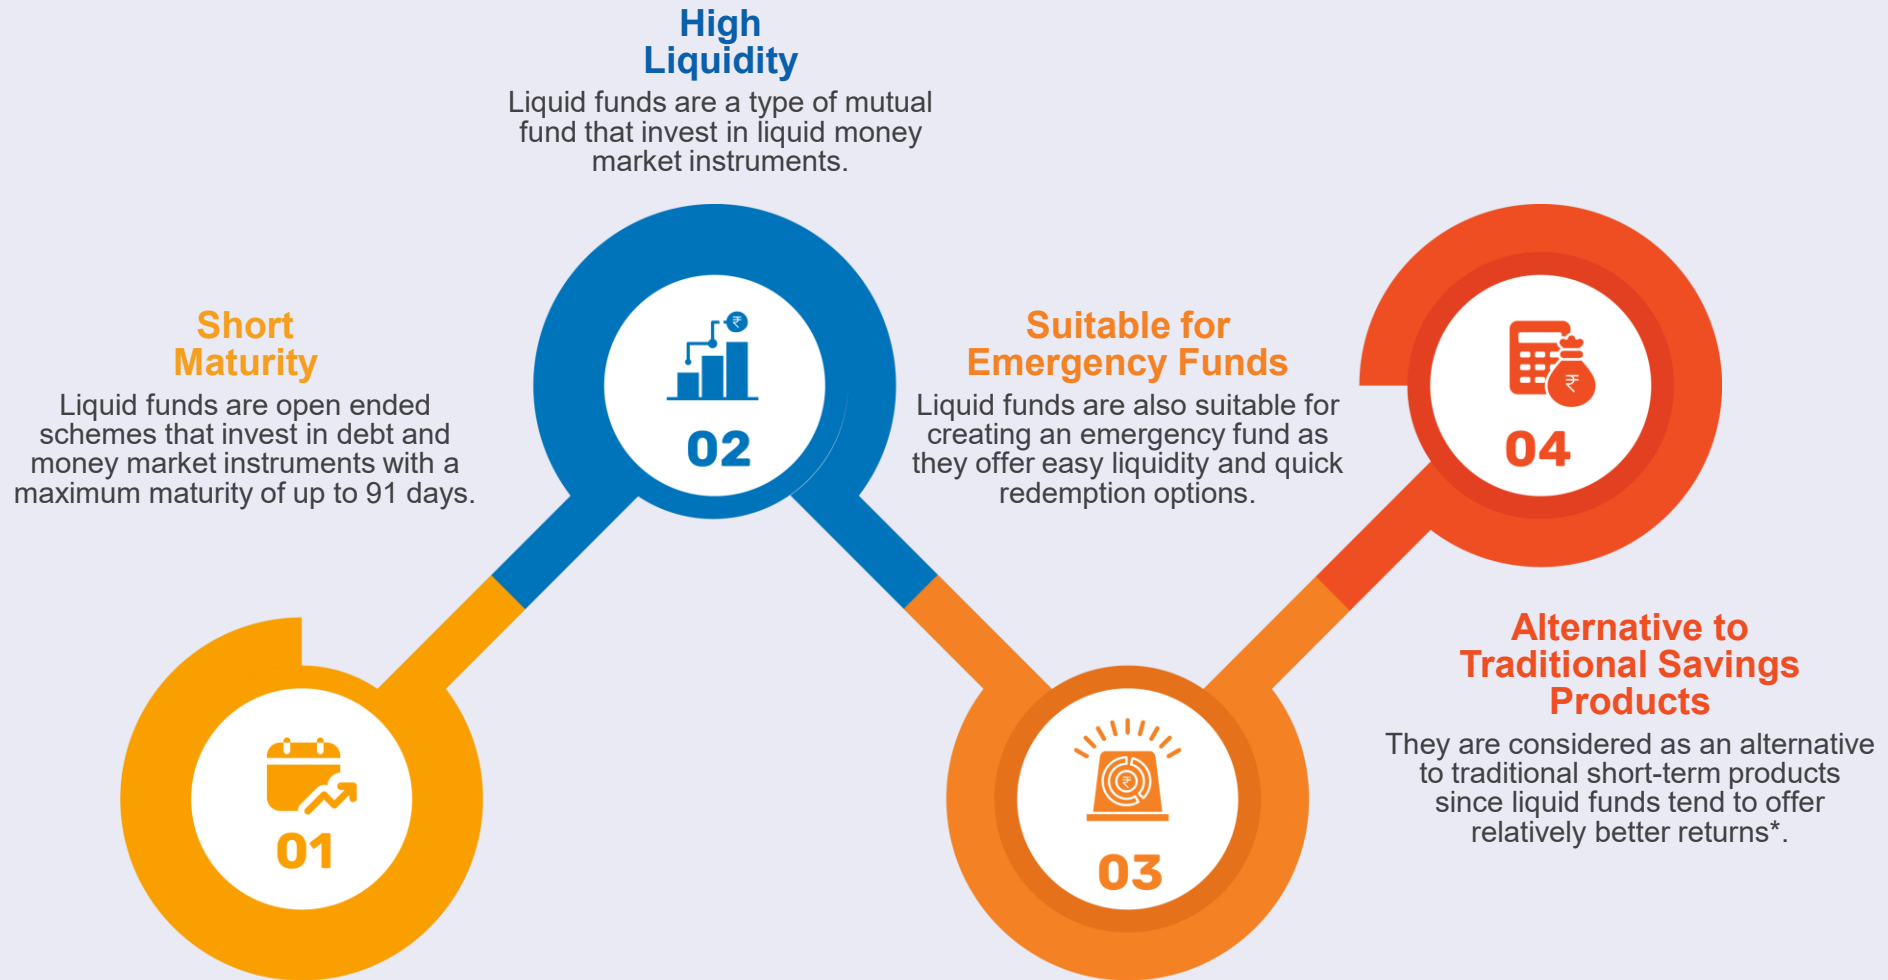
High Liquidity

Liquid funds are a type of mutual fund that invest in liquid money market instruments.

Short Maturity

Liquid funds are open ended schemes that invest in debt and money market instruments with a maximum maturity of up to 91 days.

₹

02

Suitable for Emergency Funds

Liquid funds are also suitable for creating an emergency fund as they offer easy liquidity and quick redemption options.

₹

04

Alternative to Traditional Savings Products

They are considered as an alternative to traditional short-term products since liquid funds tend to offer relatively better returns*.

01

₹

03